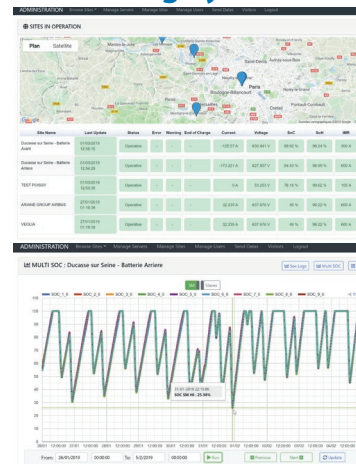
ADMINISTRATION Browse Sites Manage Servers Manage Map Manage Users Send Datas Visitors Logout

SITES IN OPERATION

Plan Satellite

Paris

Boulogne-Billancourt

Google

| Site Name | Last Update | Status | Error | Warning | End of Charge | Current | Voltage | SoC | SoH | IMR |
|---|---|---|---|---|---|---|---|---|---|---|
| Ducasse sur Seine - Batterie Avant | 01/02/2019 12:00:15 | Operative | - | - | - | -125.0 A | 604.941 V | 68.92 % | 98.24 % | 500 A |
| Ducasse sur Seine - Batterie Arriere | 01/02/2019 12:00:29 | Operative | - | - | - | -172.221 A | 607.897 V | 64.43 % | 98.66 % | 600 A |
| TEST POISSY | 01/02/2019 12:00:02 | Operative | - | - | - | 0 A | 53.253 V | 78.14 % | 99.02 % | 100 A |
| ARIANE GROUP AIRBUS | 27/01/2019 01:18:38 | Operative | - | - | - | 32.229 A | 657.976 V | 46 % | 99.22 % | 800 A |
| VEGUA | 27/01/2019 01:18:38 | Operative | - | - | - | 32.229 A | 657.976 V | 46 % | 99.22 % | 800 A |

ADMINISTRATION Browse Sites Manage Servers Manage Sites Manage Users Send Datas Visitors Logout

MULTI SOC : Ducasse sur Seine - Batterie Arriere

See Logs Multi SOC

SoC Values

SOC_1_0 SOC_2_0 SOC_3_0 SOC_4_0 SOC_5_0 SOC_6_0 SOC_7_0 SOC_8_0 SOC_9_0

100 90 80 70 60 50 40 30 20 10 0

31.01.2019 22:15:00
SOC BM #8 : 23.58%

From: 26/01/2019 00:00:00 To: 5/2/2019 00:00:00 Run Previous Next Update